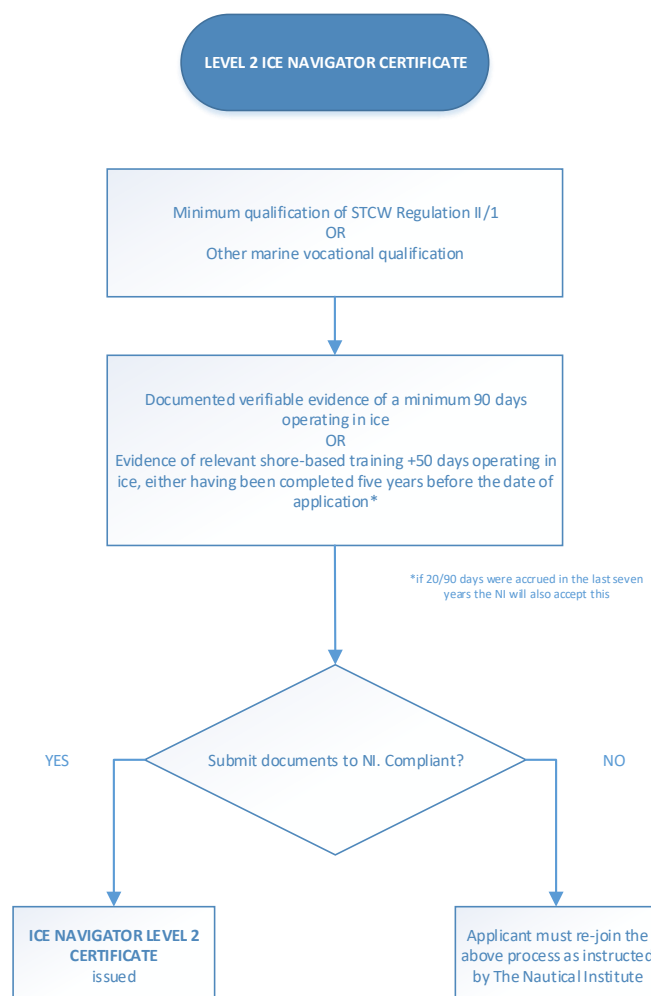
LEVEL 2 ICE NAVIGATOR CERTIFICATE

Minimum qualification of STCW Regulation II/1
OR
Other marine vocational qualification

Documented verifiable evidence of a minimum 90 days operating in ice
OR
Evidence of relevant shore-based training +50 days operating in ice, either having been completed five years before the date of application*

*if 20/90 days were accrued in the last seven years the NI will also accept this

YES

Submit documents to NI. Compliant?

NO

ICE NAVIGATOR LEVEL 2 CERTIFICATE issued

Applicant must re-join the above process as instructed by The Nautical Institute